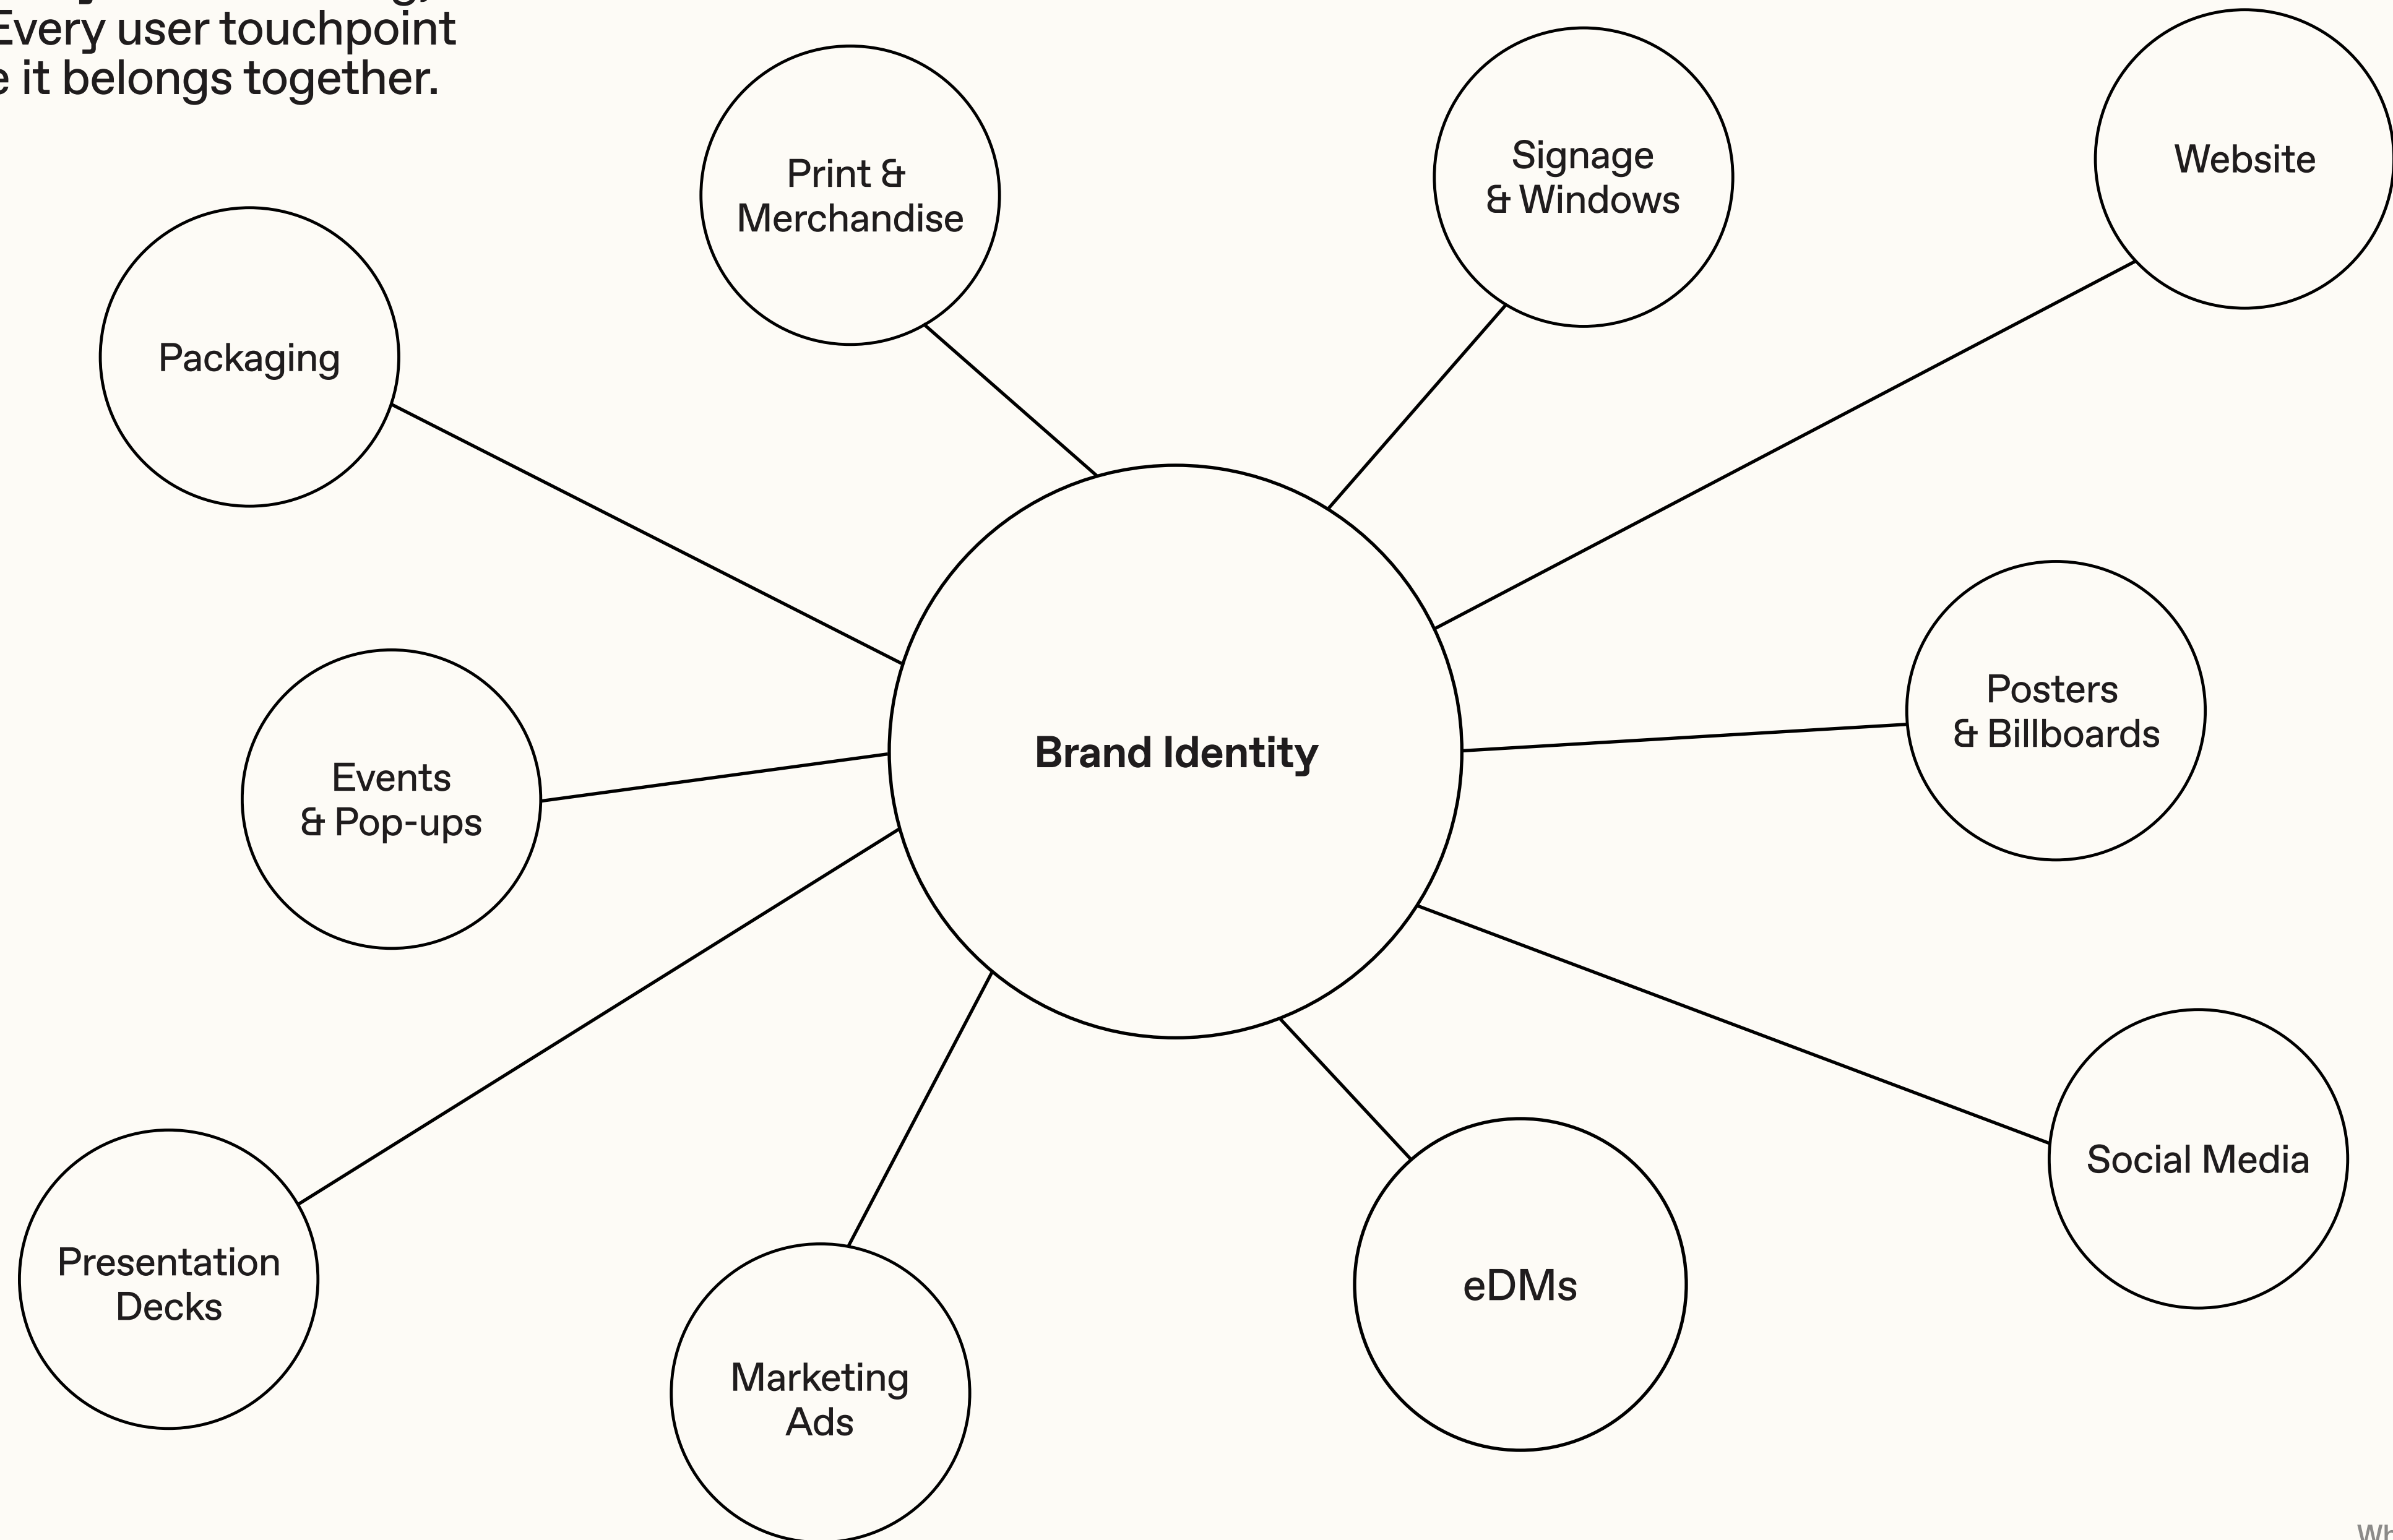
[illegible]
Every user touchpoint
e it belongs together.

Print & Merchandise

Signage & Windows

Website

Packaging

Brand Identity

Posters & Billboards

Events & Pop-ups

Social Media

Presentation Decks

Marketing Ads

eDMs

Wh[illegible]